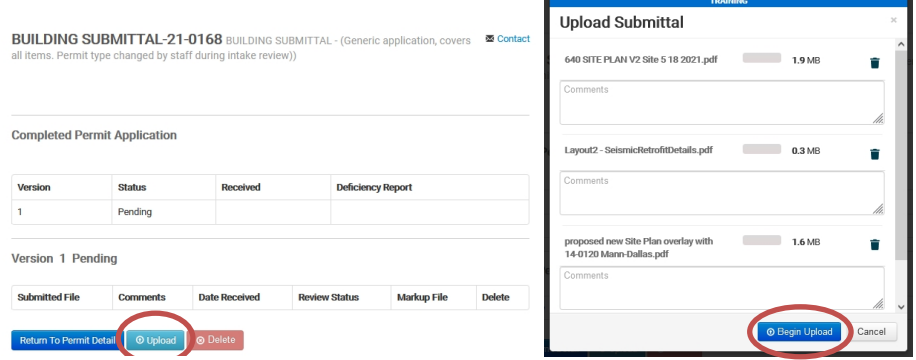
BUILDING SUBMITTAL-21-0168 BUILDING SUBMITTAL - (Generic application, covers all items. Permit type changed by staff during intake review))

Contact

Completed Permit Application

| Version | Status | Received | Deficiency Report |
|---|---|---|---|
| 1 | Pending | | |

Version 1 Pending

| Submitted File | Comments | Date Received | Review Status | Markup File | Delete |
|---|---|---|---|---|---|

Return To Permit Detail

Upload

Delete

TRAINING

Upload Submittal

×

640 SITE PLAN V2 Site 5 18 2021.pdf 1.9 MB

Comments

Layout2 - SeismicRetrofitDetails.pdf 0.3 MB

Comments

proposed new Site Plan overlay with 14-0120 Mann-Dallas.pdf 1.6 MB

Comments

Begin Upload

Cancel